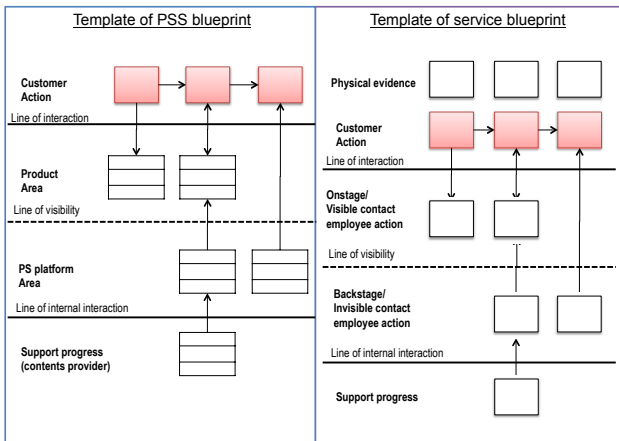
Template of PSS blueprint

Customer Action

Line of interaction

Product Area

Line of visibility

PS platform Area

Line of internal interaction

Support progress (contents provider)

Template of service blueprint

Physical evidence

Customer Action

Line of interaction

Onstage/ Visible contact employee action

Line of visibility

Backstage/ Invisible contact employee action

Line of internal interaction

Support progress